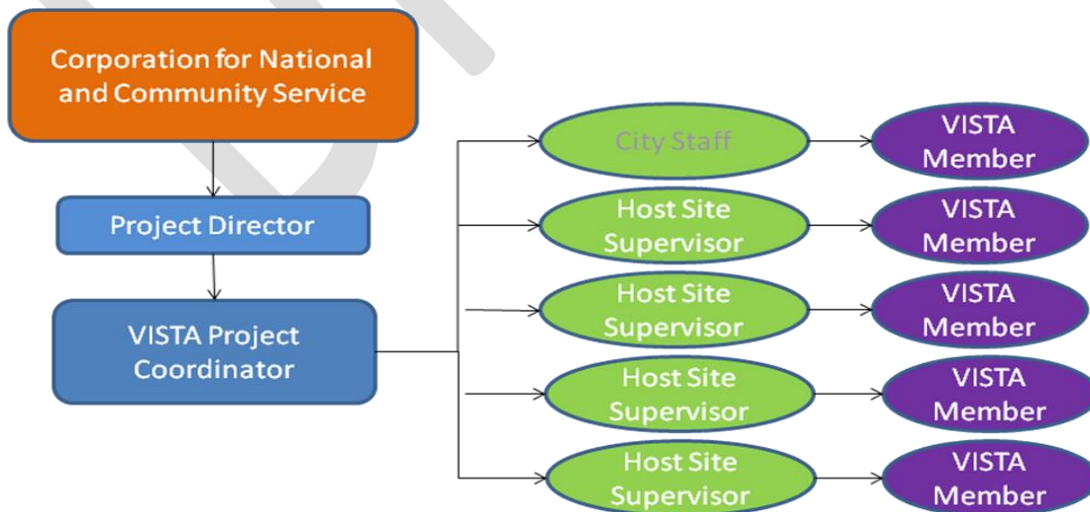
Corporation for National and Community Service

Project Director

VISTA Project Coordinator

City Staff

VISTA Member

Host Site Supervisor

VISTA Member

Host Site Supervisor

VISTA Member

Host Site Supervisor

VISTA Member

Host Site Supervisor

VISTA Member